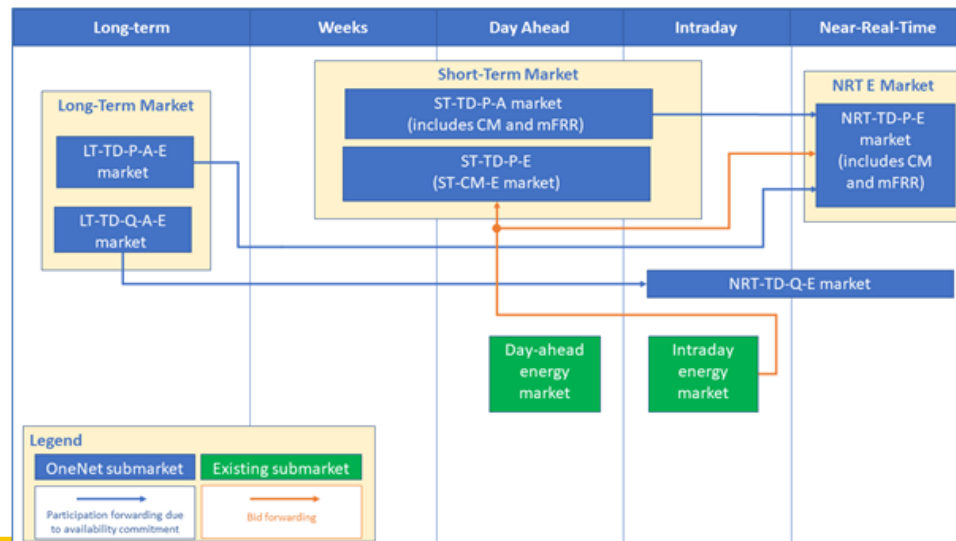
| Long-term | Weeks | Day Ahead | Intraday | Near-Real-Time |
|---|---|---|---|---|

Long-Term Market

LT-TD-P-A-E market

LT-TD-Q-A-E market

Short-Term Market

ST-TD-P-A market (includes CM and mFRR)

ST-TD-P-E (ST-CM-E market)

NRT E Market

NRT-TD-P-E market (includes CM and mFRR)

NRT-TD-Q-E market

Day-ahead energy market

Intraday energy market

Legend

OneNet submarket

Existing submarket

Participation forwarding due to availability commitment

Bid forwarding